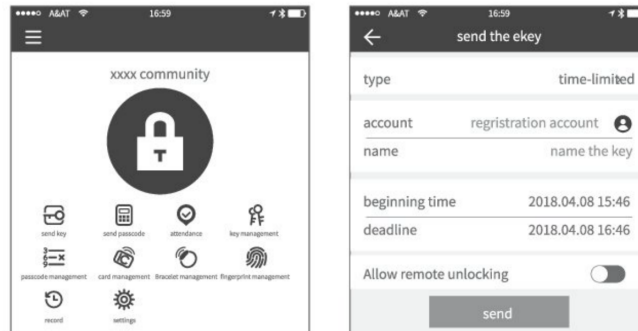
●●●●○ A&AT 16:59

xxxx community

T

send key
send passcode
attendance
key management
passcode management
card management
Bracelet management
fingerprint management
record
settings

●●●●○ A&AT 16:59

send the ekey

type
time-limited

account
regristration account

name
name the key

beginning time
2018.04.08 15:46

deadline
2018.04.08 16:46

Allow remote unlocking

send